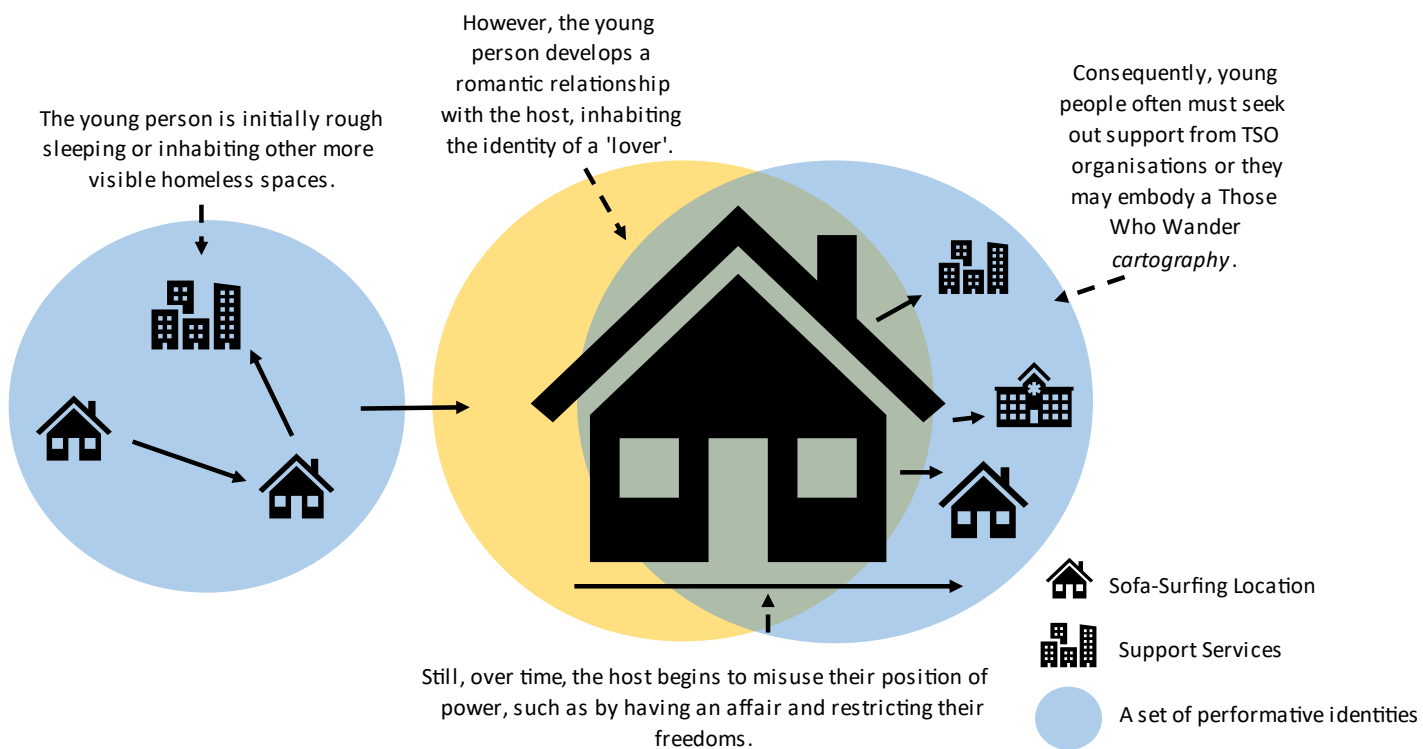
However, the young person develops a romantic relationship with the host, inhabiting the identity of a 'lover'.

The young person is initially rough sleeping or inhabiting other more visible homeless spaces.

Consequently, young people often must seek out support from TSO organisations or they may embody a Those Who Wander *cartography*.

Still, over time, the host begins to misuse their position of power, such as by having an affair and restricting their freedoms.

Sofa-Surfing Location

Support Services

A set of performative identities